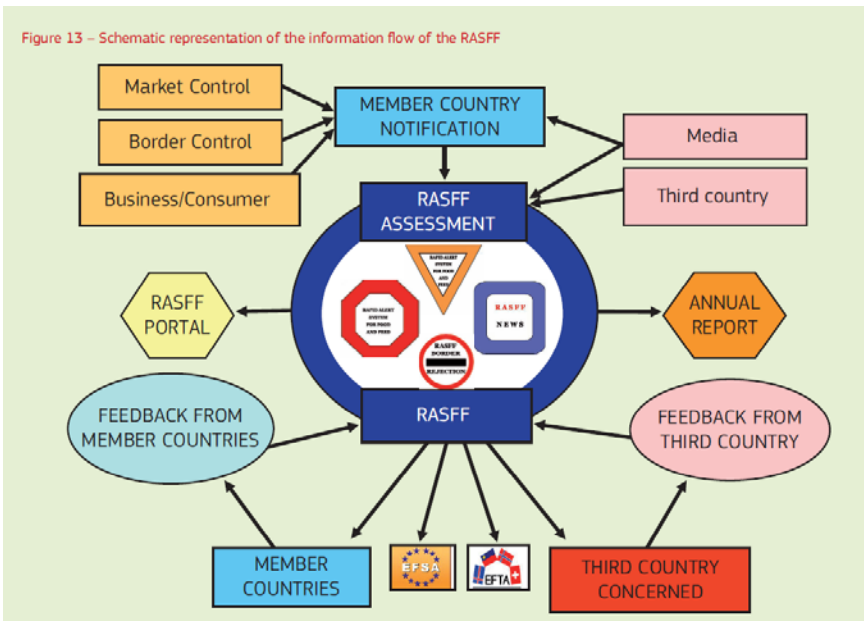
Figure 13 – Schematic representation of the information flow of the RASFF

Market Control

Border Control

Business/Consumer

MEMBER COUNTRY NOTIFICATION

Media

Third country

RASFF ASSESSMENT

RAPID ALERT SYSTEM FOR FOOD AND FEED

RAPID ALERT SYSTEM FOR FOOD AND FEED

RASFF NEWS

RASFF BORDER REJECTION

RASFF PORTAL

ANNUAL REPORT

RASFF

FEEDBACK FROM MEMBER COUNTRIES

FEEDBACK FROM THIRD COUNTRY

MEMBER COUNTRIES

EFSA

EFTA

THIRD COUNTRY CONCERNED